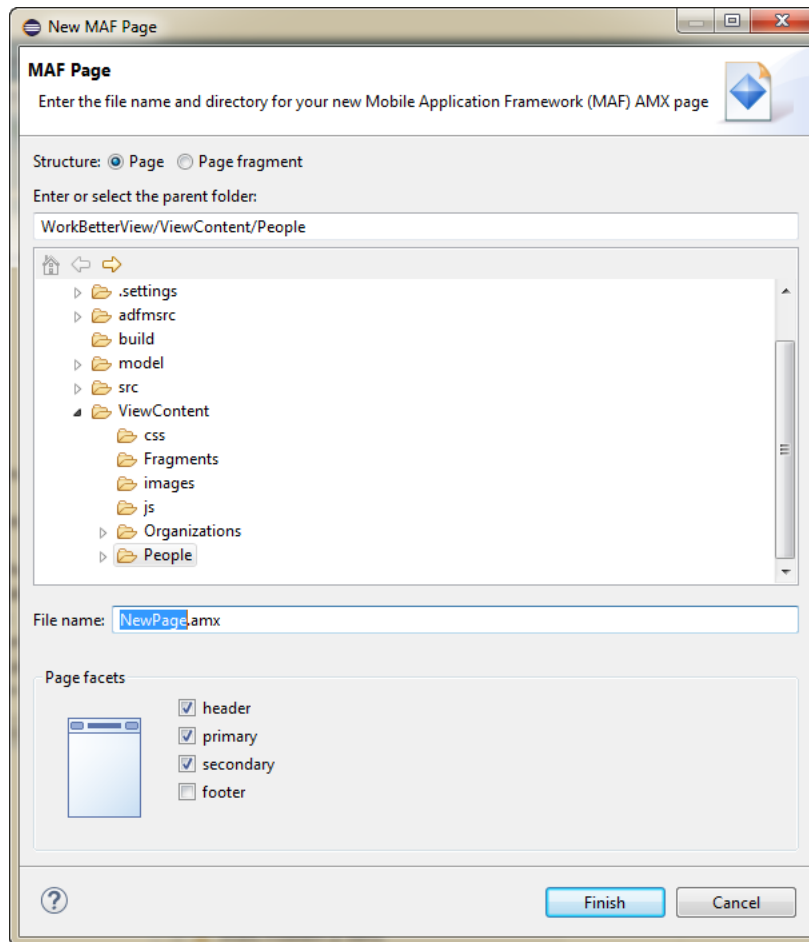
New MAF Page

MAF Page

Enter the file name and directory for your new Mobile Application Framework (MAF) AMX page

Structure: Page Page fragment

Enter or select the parent folder:

WorkBetterView/ViewContent/People

.settings
adfmsrc
build
model
src
ViewContent
css
Fragments
images
js
Organizations
People

File name: NewPage.amx

Page facets

header
primary
secondary
footer

?

Finish

Cancel